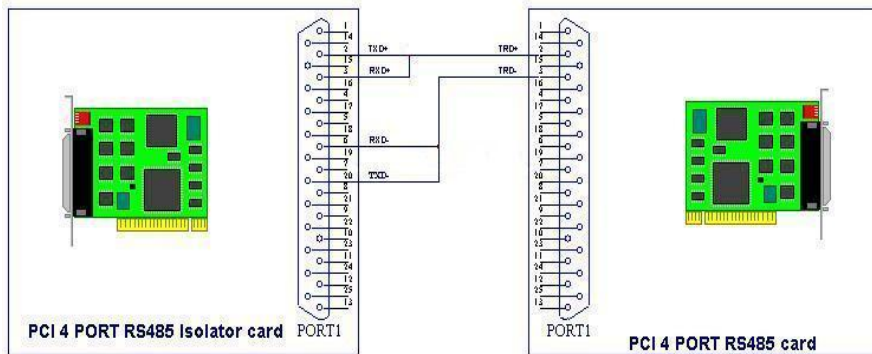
1
14
2
15
3
16
4
17
5
18
6
19
7
20
8
21
9
22
10
23
11
24
12
25
13

TXD+
RXD+
RXD-
TXD-

TRD+
TRD-

1
14
2
15
3
16
4
17
5
18
6
19
7
20
8
21
9
22
10
23
11
24
12
25
13

PCI 4 PORT RS485 Isolator card
PORT1
PORT1
PCI 4 PORT RS485 card